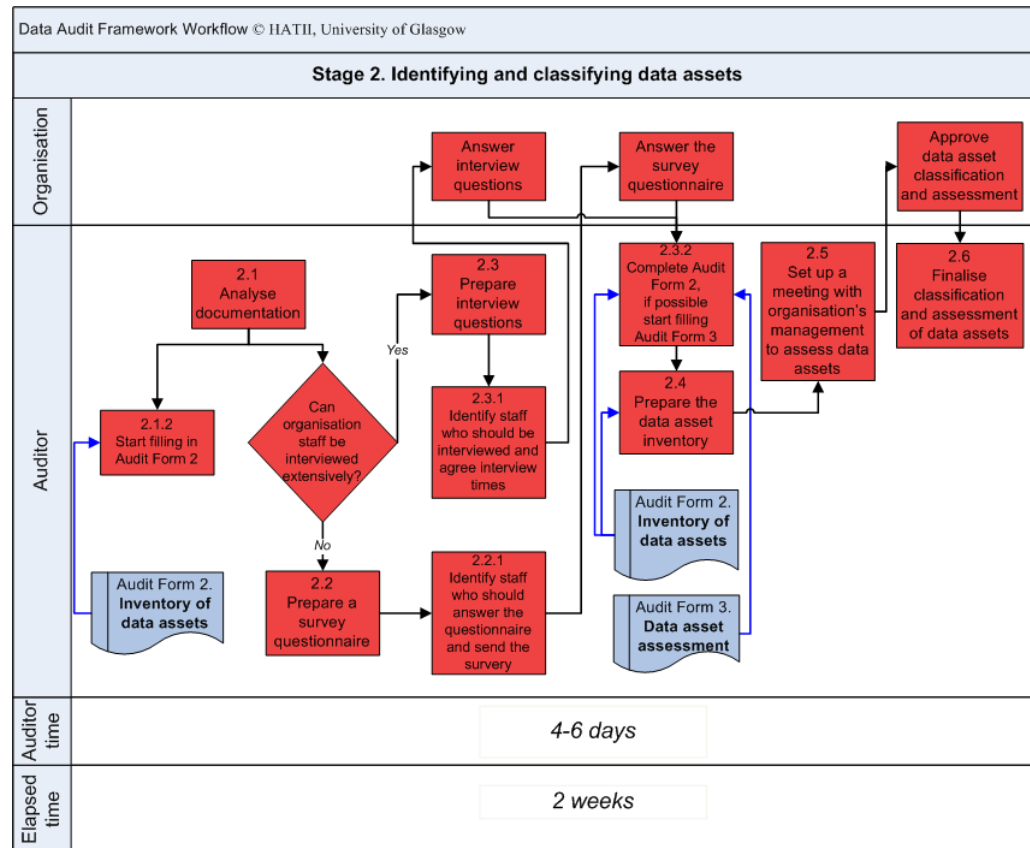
Data Audit Framework Workflow © HATII, University of Glasgow

Stage 2. Identifying and classifying data assets

Organisation

Answer interview questions

Answer the survey questionnaire

Approve data asset classification and assessment

Auditor

2.1 Analyse documentation

2.1.2 Start filling in Audit Form 2

Can organisation staff be interviewed extensively?

Yes

No

2.3 Prepare interview questions

2.3.1 Identify staff who should be interviewed and agree interview times

2.3.2 Complete Audit Form 2, if possible start filling Audit Form 3

2.4 Prepare the data asset inventory

2.5 Set up a meeting with organisation's management to assess data assets

2.6 Finalise classification and assessment of data assets

Audit Form 2. Inventory of data assets

2.2 Prepare a survey questionnaire

2.2.1 Identify staff who should answer the questionnaire and send the survery

Audit Form 2. Inventory of data assets

Audit Form 3. Data asset assessment

Auditor time

4-6 days

Elapsed time

2 weeks